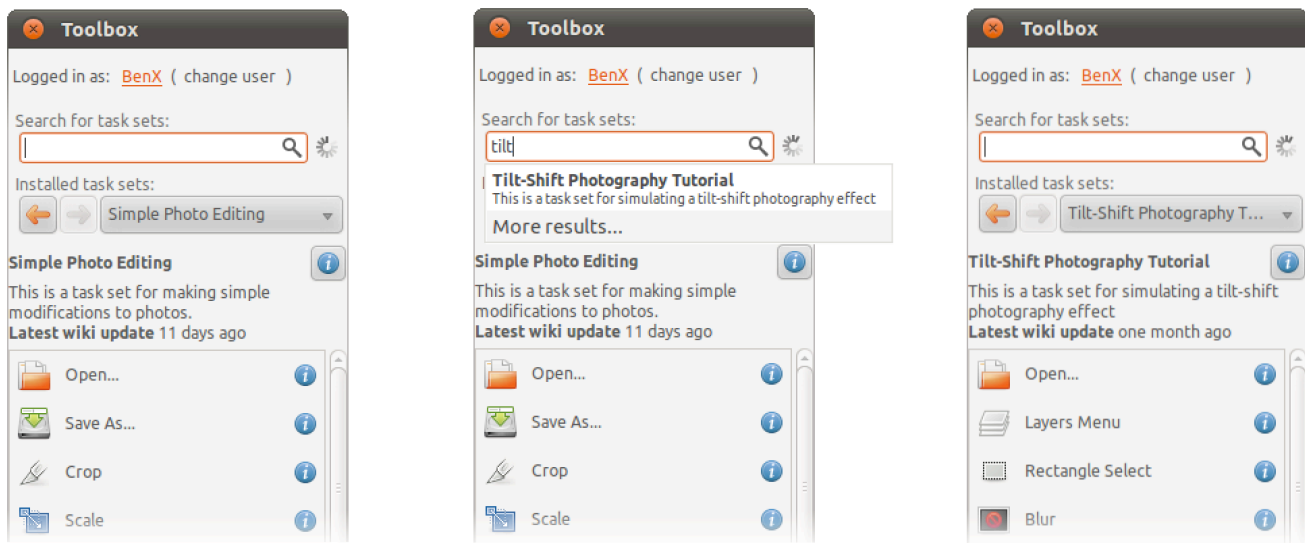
Toolbox

Logged in as: BenX ( change user )

Search for task sets:

Installed task sets:

Simple Photo Editing

Simple Photo Editing

This is a task set for making simple modifications to photos.
**Latest wiki update** 11 days ago

Open...

Save As...

Crop

Scale

Toolbox

Logged in as: BenX ( change user )

Search for task sets:

tilt

**Tilt-Shift Photography Tutorial**
This is a task set for simulating a tilt-shift photography effect

More results...

Simple Photo Editing

This is a task set for making simple modifications to photos.
**Latest wiki update** 11 days ago

Open...

Save As...

Crop

Scale

Toolbox

Logged in as: BenX ( change user )

Search for task sets:

Installed task sets:

Tilt-Shift Photography T...

Tilt-Shift Photography Tutorial

This is a task set for simulating a tilt-shift photography effect
**Latest wiki update** one month ago

Open...

Layers Menu

Rectangle Select

Blur